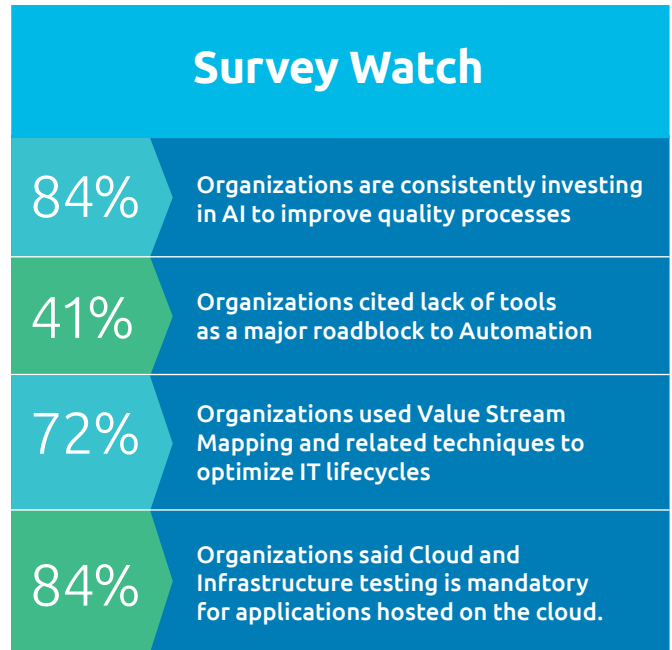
Survey Watch

84% Organizations are consistently investing in AI to improve quality processes

41% Organizations cited lack of tools as a major roadblock to Automation

72% Organizations used Value Stream Mapping and related techniques to optimize IT lifecycles

84% Organizations said Cloud and Infrastructure testing is mandatory for applications hosted on the cloud.